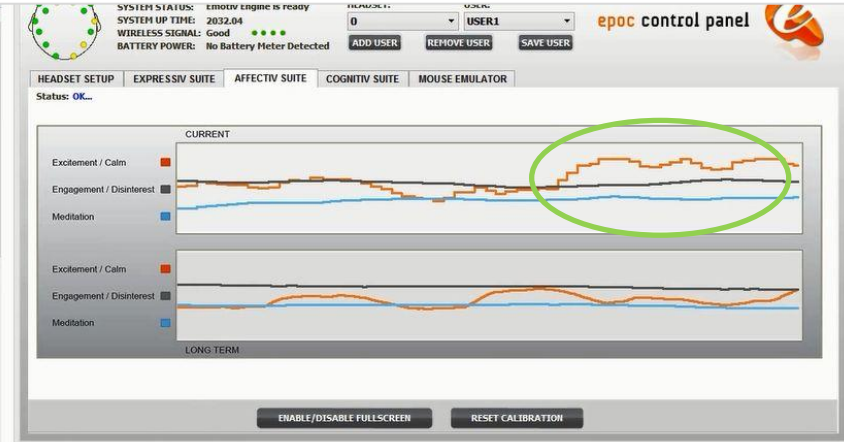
SYSTEM STATUS: Emotiv Engine is ready
SYSTEM UP TIME: 2032.04
WIRELESS SIGNAL: Good
BATTERY POWER: No Battery Meter Detected

HEADSET:
0
USER:
USER1

ADD USER
REMOVE USER
SAVE USER

epoc control panel

HEADSET SETUP
EXPRESSIV SUITE
AFFECTIV SUITE
COGNITIV SUITE
MOUSE EMULATOR

Status: OK...

CURRENT

Excitement / Calm
Engagement / Disinterest
Meditation

Excitement / Calm
Engagement / Disinterest
Meditation

LONG TERM

ENABLE/DISABLE FULLSCREEN
RESET CALIBRATION